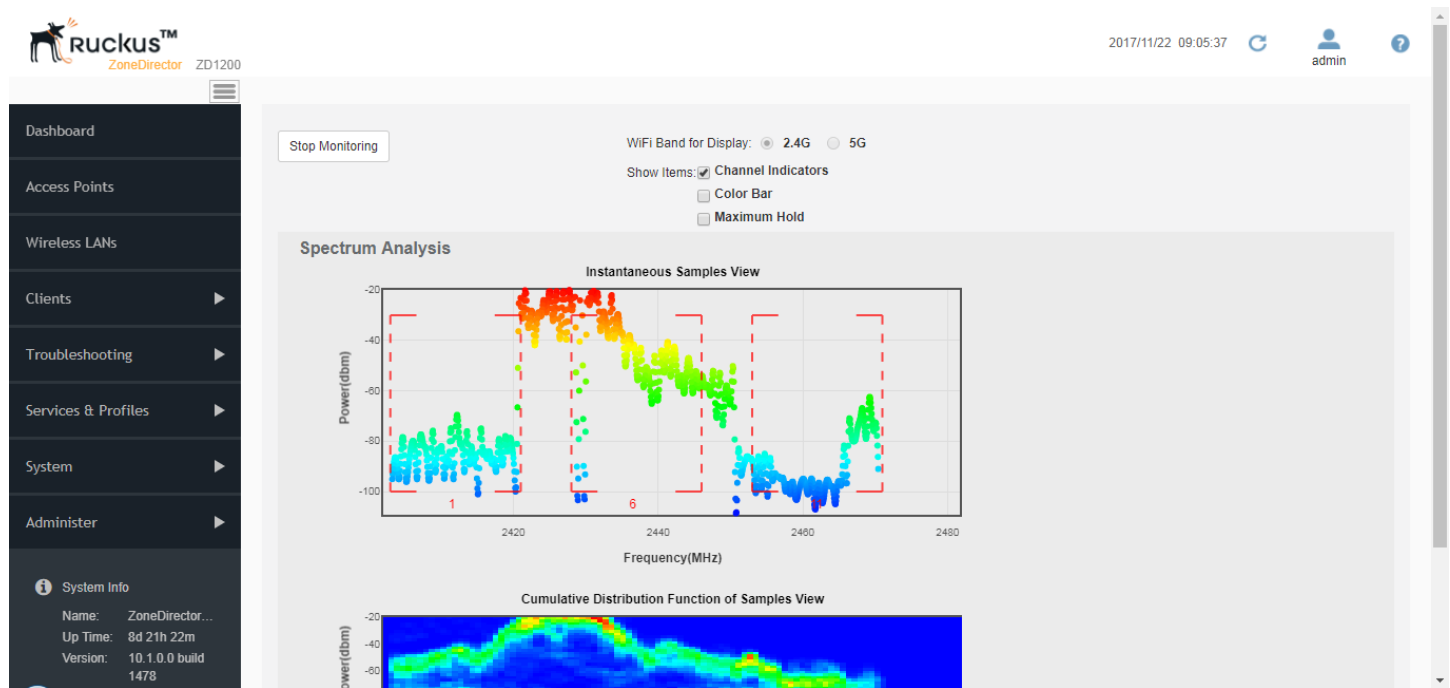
Ruckus™ ZoneDirector ZD1200

2017/11/22 09:05:37

admin

Dashboard

Access Points

Wireless LANs

Clients

Troubleshooting

Services & Profiles

System

Administer

System Info

Name: ZoneDirector...

Up Time: 8d 21h 22m

Version: 10.1.0.0 build 1478

Stop Monitoring

WiFi Band for Display: 2.4G 5G

Show Items: Channel Indicators

Color Bar

Maximum Hold

Spectrum Analysis

Instantaneous Samples View

Power(dbm)

-20

-40

-60

-80

-100

1

6

2420

2440

2460

2480

Frequency(MHz)

Cumulative Distribution Function of Samples View

Power(dbm)

-20

-40

-60